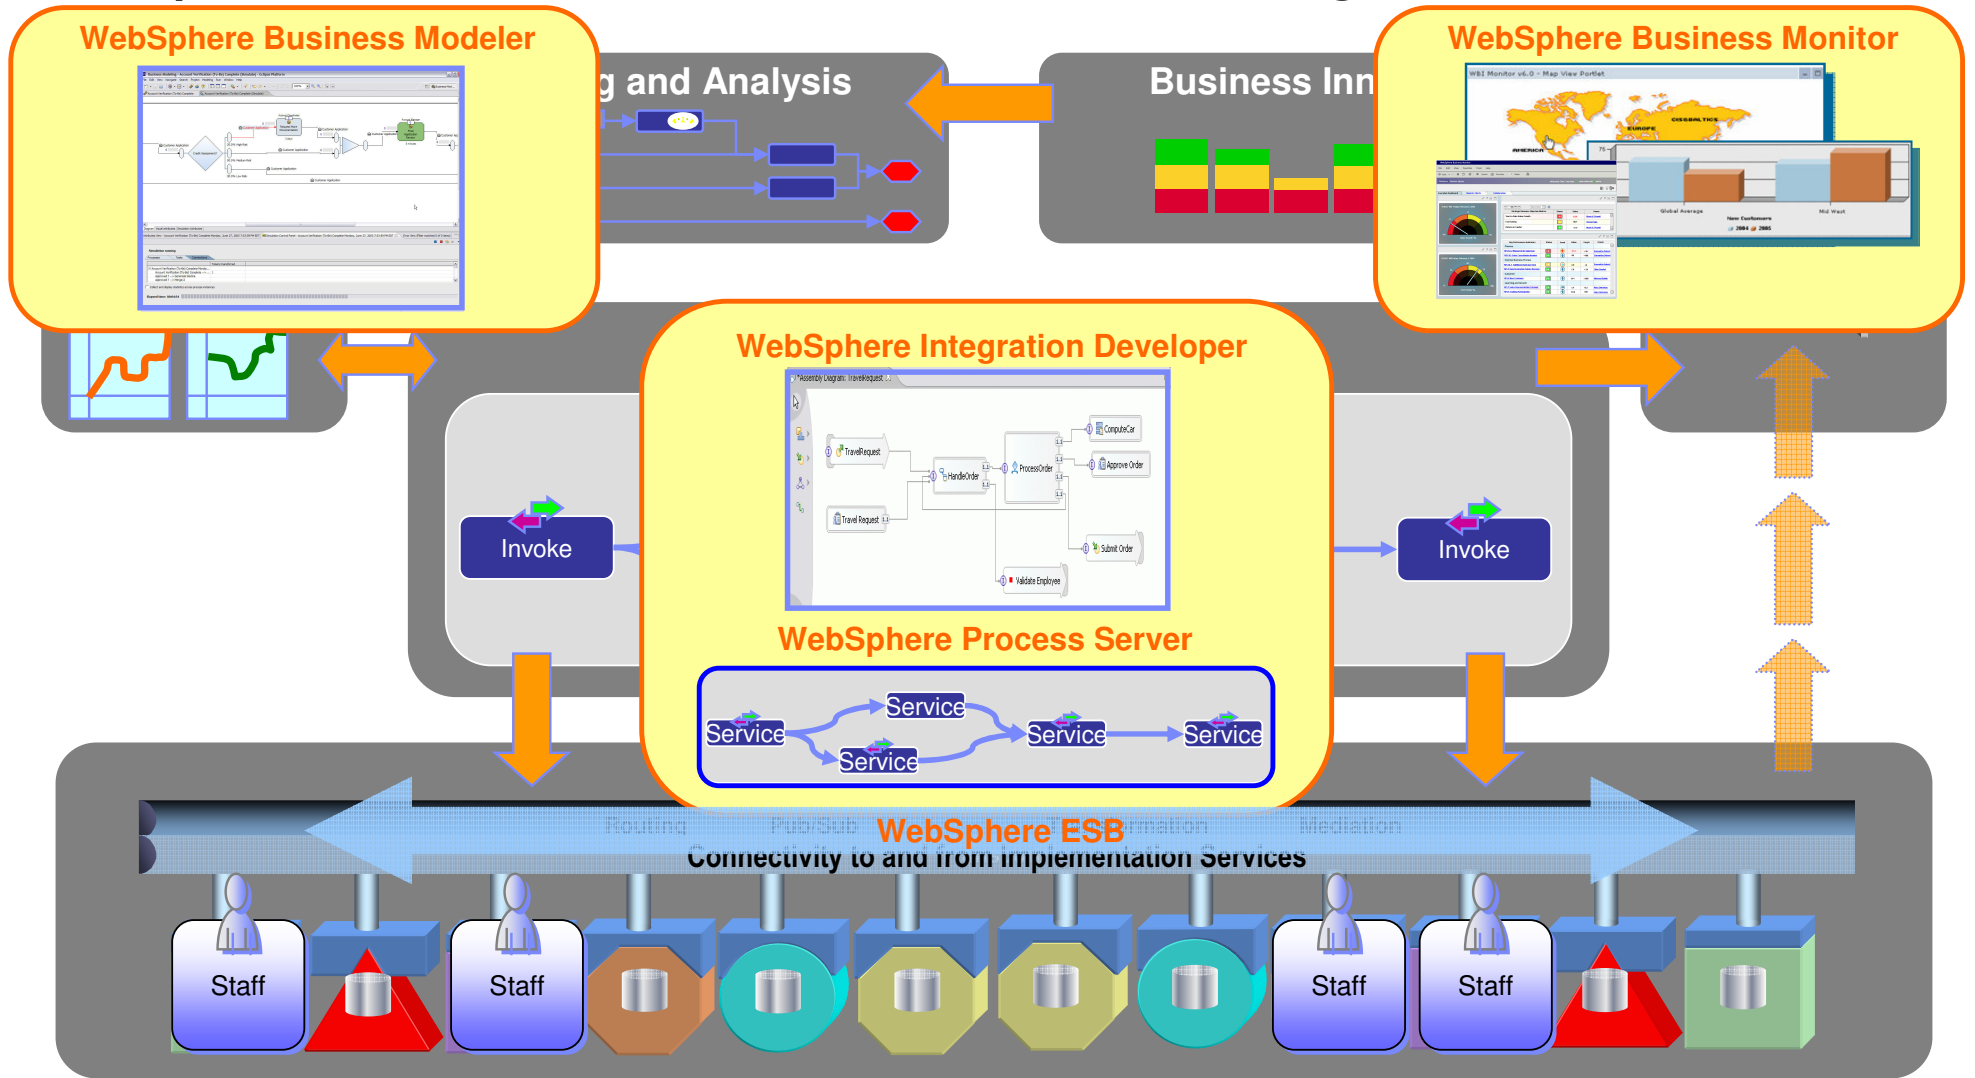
WebSphere Business Modeler

g and Analysis

Business Inn

WebSphere Business Monitor

WebSphere Integration Developer

TravelRequest

HandleOrder

ProcessOrder

ComputeCar

Approve Order

Travel Request

Submit Order

Validate Employee

Invoke

Invoke

WebSphere Process Server

Service

Service

Service

Service

Service

Routing

Pub/Sub

WebSphere ESB

rmation

Mediation

Connectivity to and from Implementation Services

Staff

Staff

Staff

Staff